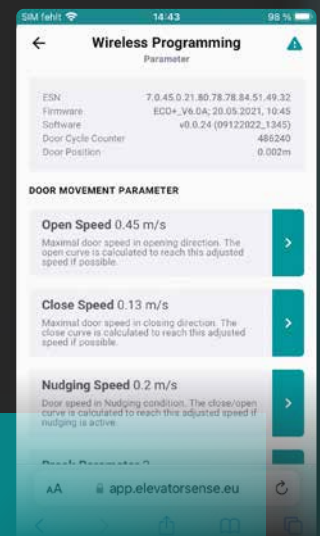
SIM fehlt 14:43 98 %

Wireless Programming
Parameter

| | |
|---|---|
| ESN | 7.0.45.0.21.80.78.78.84.51.49.32 |
| Firmware | ECD+_V6.0A; 20.05.2021, 10:45 |
| Software | v0.0.24 (09122022_1345) |
| Door Cycle Counter | 486240 |
| Door Position | 0.002m |

DOOR MOVEMENT PARAMETER

Open Speed 0.45 m/s
Maximal door speed in opening direction. The open curve is calculated to reach this adjusted speed if possible.

Close Speed 0.13 m/s
Maximal door speed in closing direction. The close curve is calculated to reach this adjusted speed if possible.

Nudging Speed 0.2 m/s
Door speed in Nudging condition. The close/open curve is calculated to reach this adjusted speed if nudging is active.

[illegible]

AA app.elevatorsense.eu